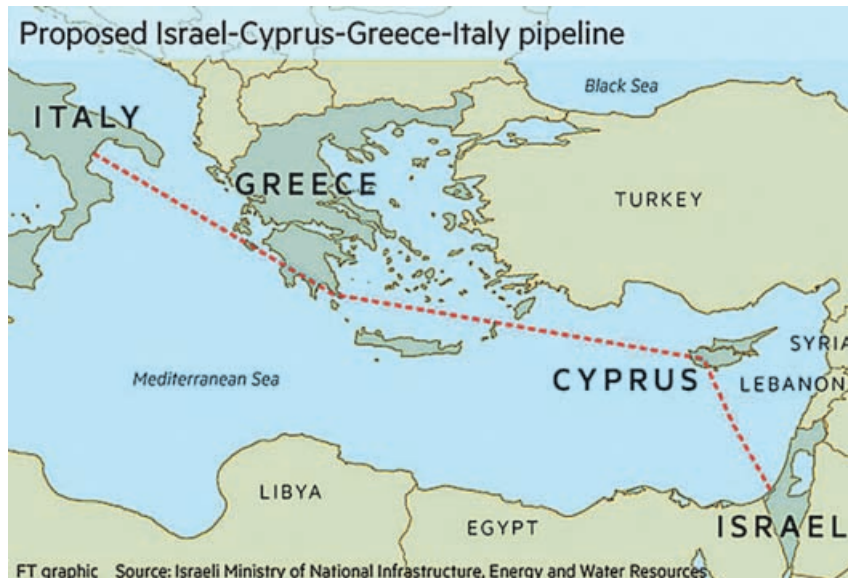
Proposed Israel-Cyprus-Greece-Italy pipeline

Black Sea

ITALY

GREECE

TURKEY

SYRIA

Mediterranean Sea

CYPRUS

LEBANON

LIBYA

EGYPT

ISRAEL

FT graphic Source: Israeli Ministry of National Infrastructure, Energy and Water Resources